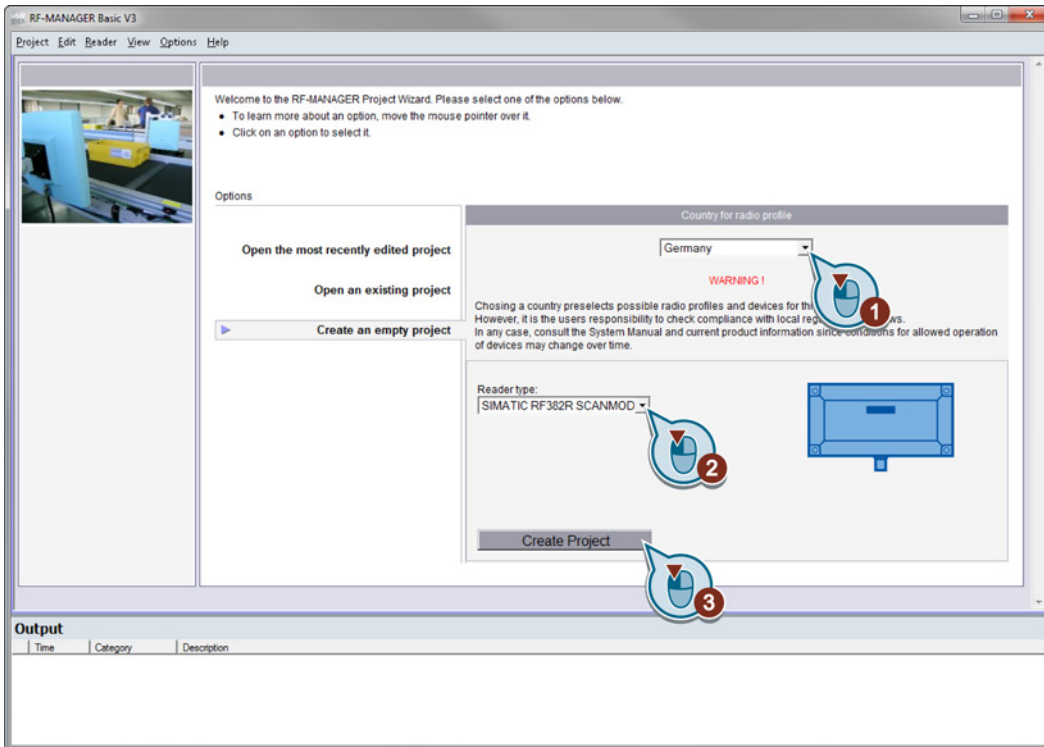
RF-MANAGER Basic V3

Project Edit Reader View Options Help

Welcome to the RF-MANAGER Project Wizard. Please select one of the options below.
• To learn more about an option, move the mouse pointer over it.
• Click on an option to select it.

Options

Open the most recently edited project

Open an existing project

Create an empty project

Country for radio profile

Germany

WARNING !

Chosing a country preselects possible radio profiles and devices for thi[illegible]
However, it is the users responsibility to check compliance with local reg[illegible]ws.
In any case, consult the System Manual and current product information sin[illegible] conditions for allowed operation of devices may change over time.

1

Reader type:

SIMATIC RF382R SCANMOD

2

Create Project

3

Output

| Time | Category | Description |
|---|---|---|